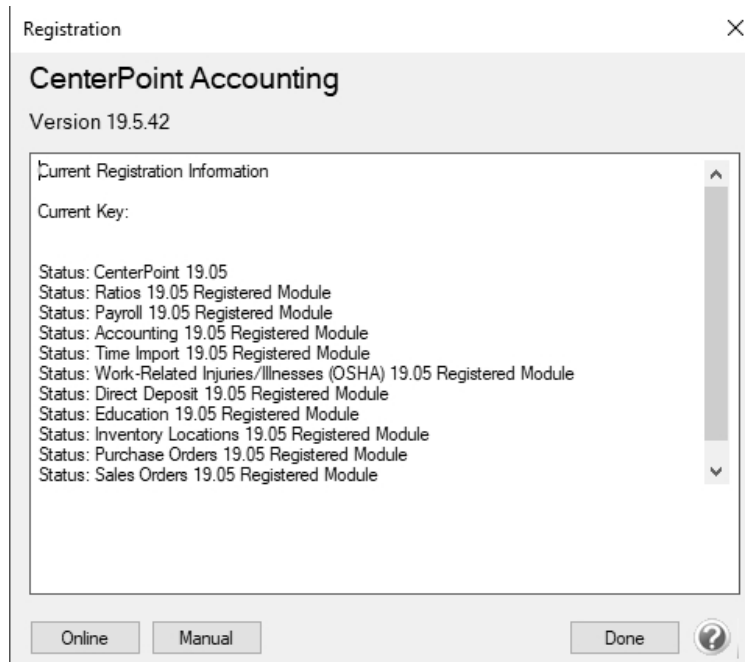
Registration

CenterPoint Accounting

Version 19.5.42

Current Registration Information

Current Key:

Status: CenterPoint 19.05
Status: Ratios 19.05 Registered Module
Status: Payroll 19.05 Registered Module
Status: Accounting 19.05 Registered Module
Status: Time Import 19.05 Registered Module
Status: Work-Related Injuries/Illnesses (OSHA) 19.05 Registered Module
Status: Direct Deposit 19.05 Registered Module
Status: Education 19.05 Registered Module
Status: Inventory Locations 19.05 Registered Module
Status: Purchase Orders 19.05 Registered Module
Status: Sales Orders 19.05 Registered Module

Online Manual Done